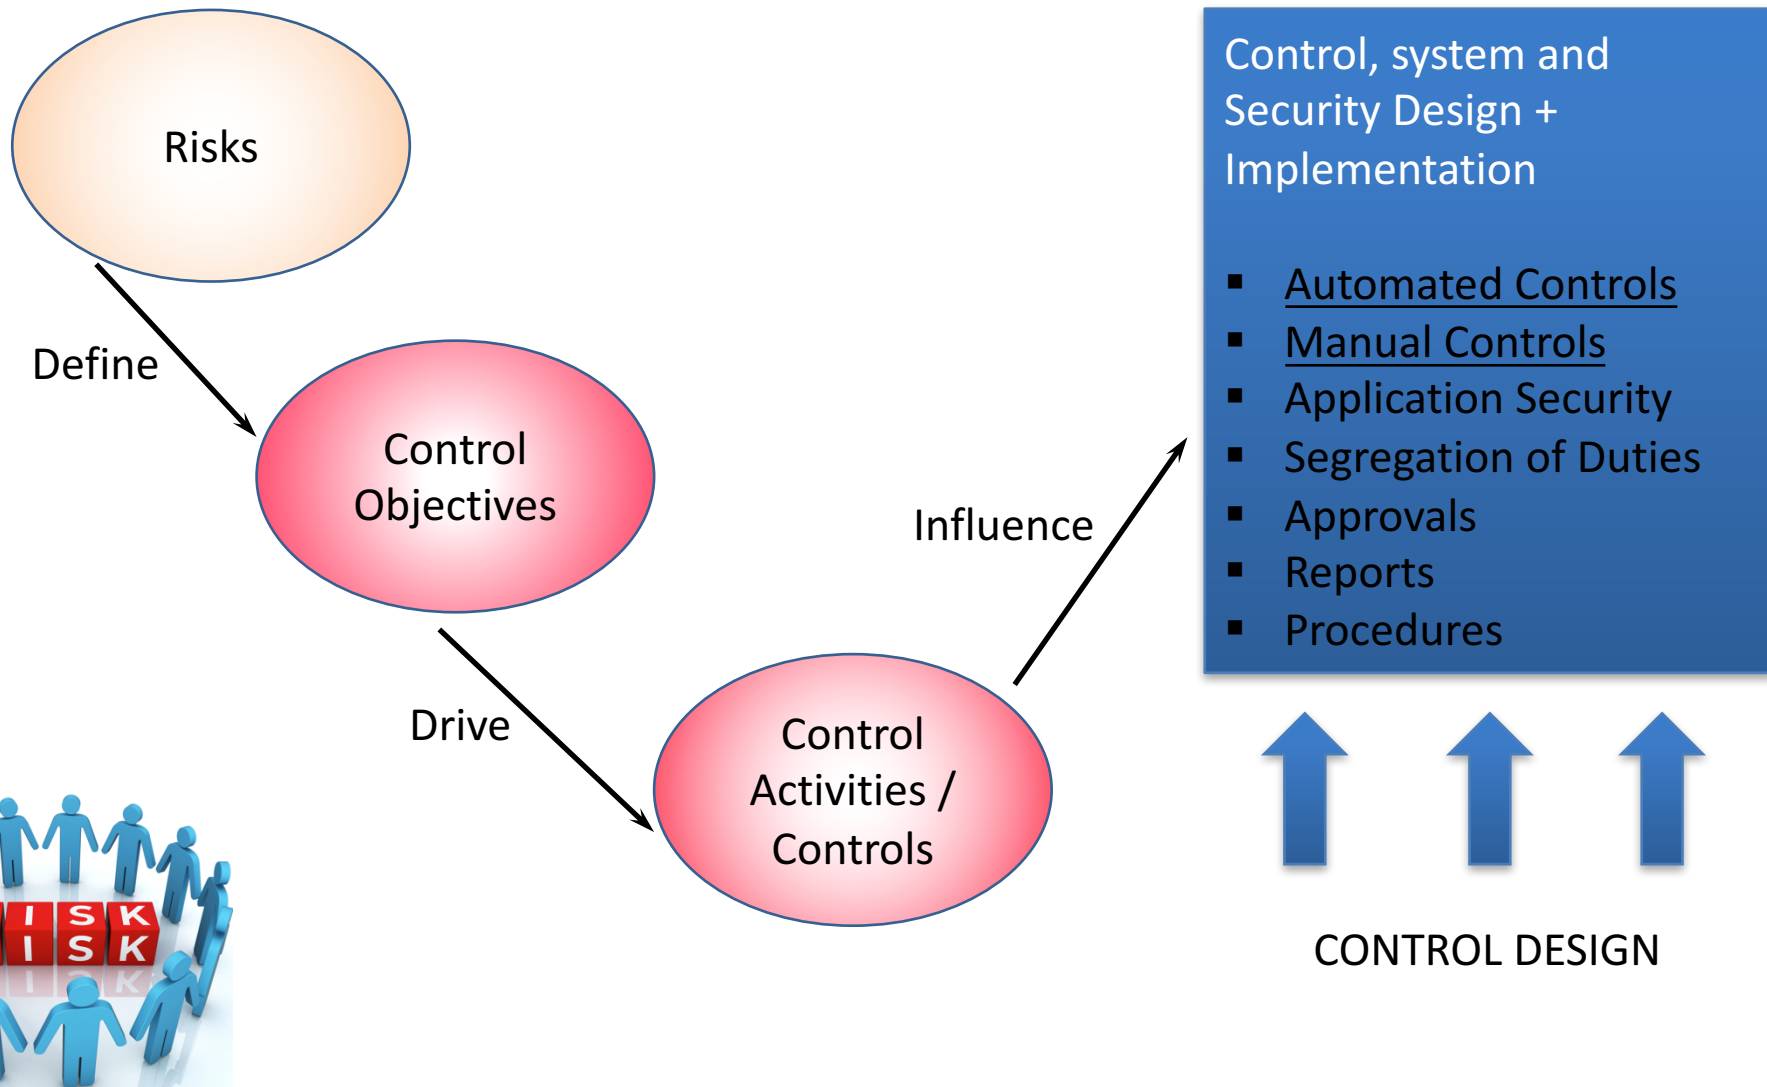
Risks

Define

Control Objectives

Drive

Control Activities / Controls

Influence

Control, system and Security Design + Implementation

- Automated Controls
- Manual Controls
- Application Security
- Segregation of Duties
- Approvals
- Reports
- Procedures

CONTROL DESIGN

ISK
ISK